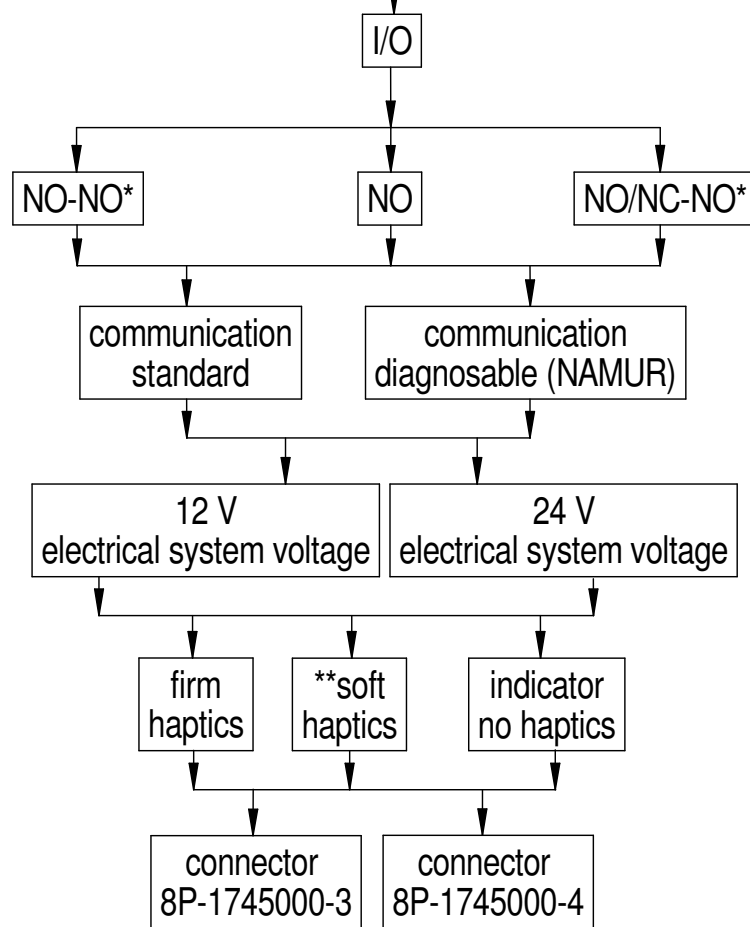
I/O

NO-NO*

NO

NO/NC-NO*

communication standard

communication diagnosable (NAMUR)

12 V electrical system voltage

24 V electrical system voltage

firm haptics

**soft haptics

indicator no haptics

connector 8P-1745000-3

connector 8P-1745000-4